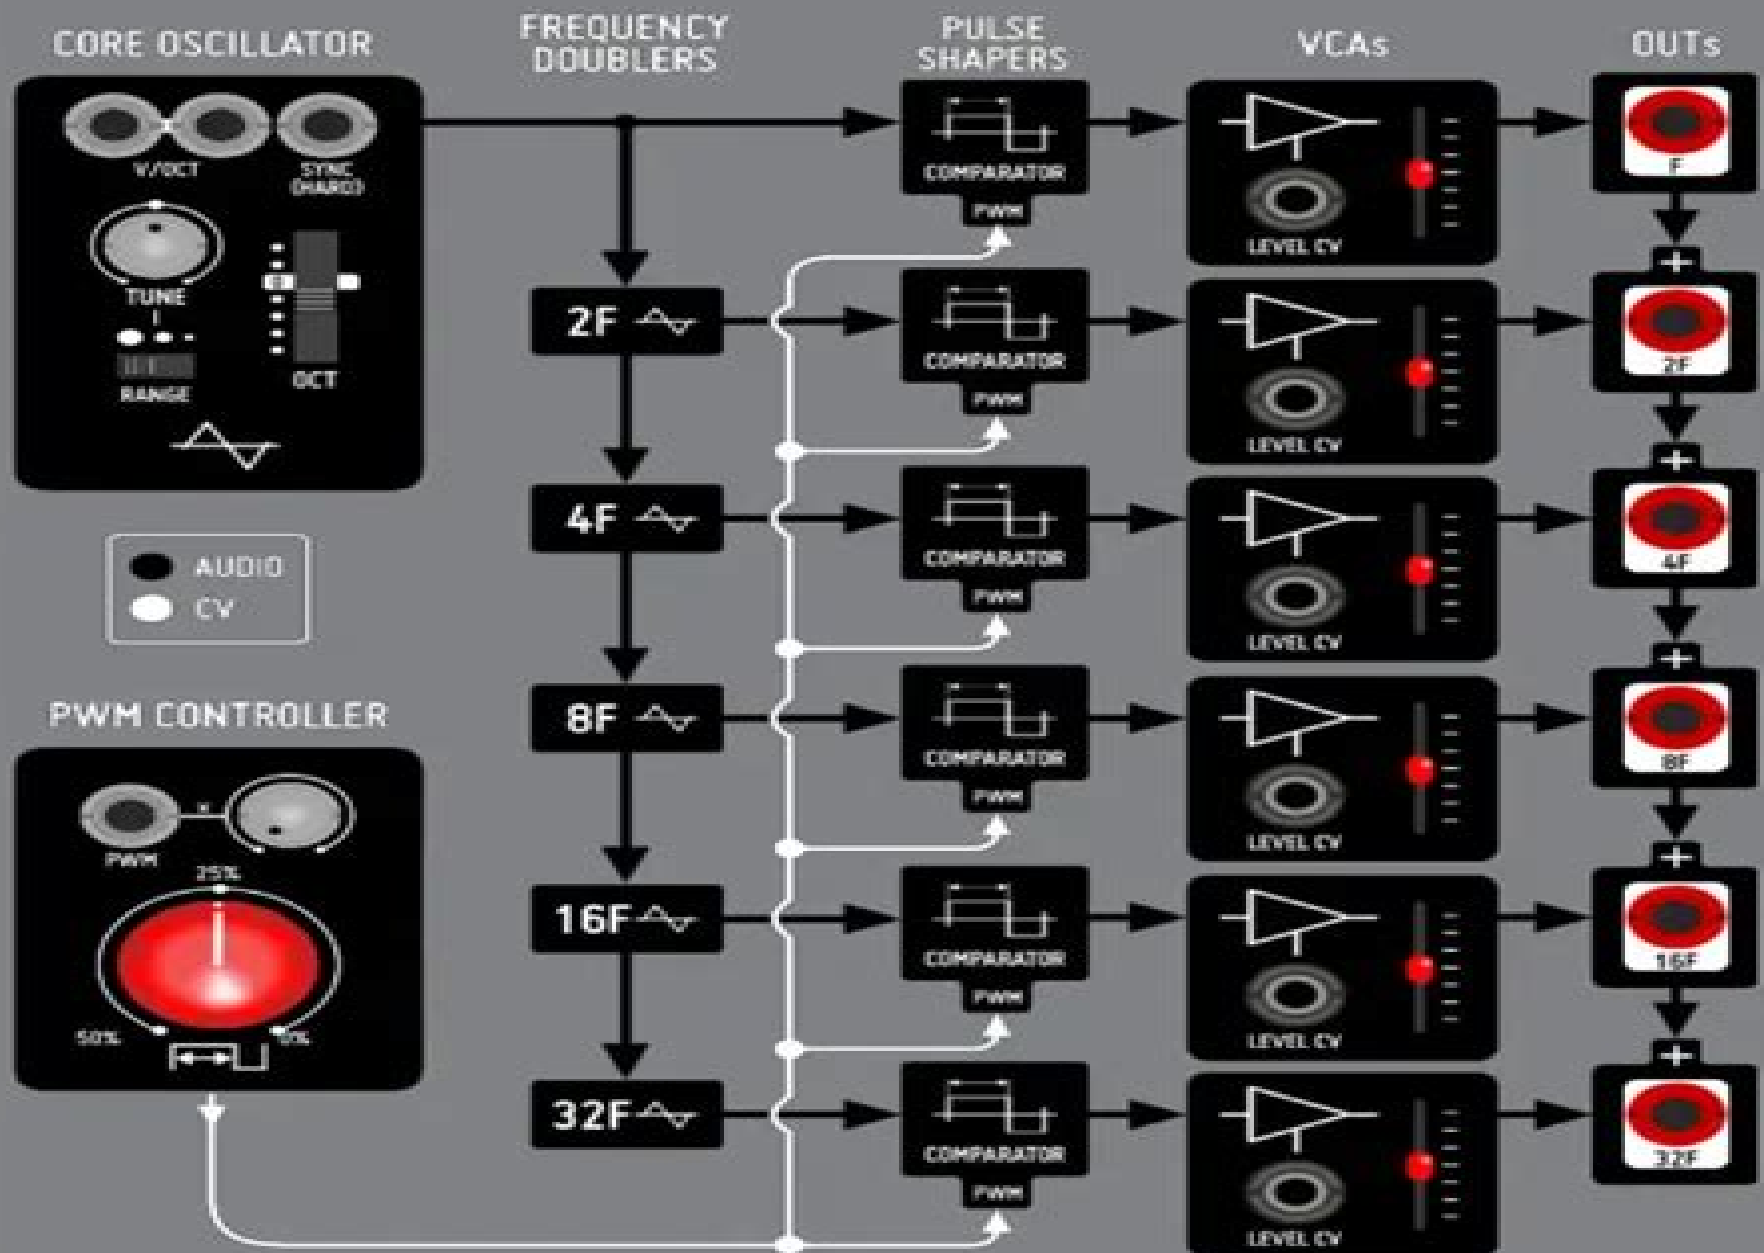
CORE OSCILLATOR

V/OCT

SYNC (HARD)

TUNE

RANGE

OCT

FREQUENCY DOUBLERS

2F

4F

8F

16F

32F

PULSE SHAPERS

COMPARATOR

PWM

COMPARATOR

PWM

COMPARATOR

PWM

COMPARATOR

PWM

COMPARATOR

PWM

COMPARATOR

PWM

VCAs

LEVEL CV

LEVEL CV

LEVEL CV

LEVEL CV

LEVEL CV

LEVEL CV

OUTs

F

+

2F

+

4F

+

8F

+

16F

+

32F

AUDIO

CV

PWM CONTROLLER

PWM

25%

50%

0%